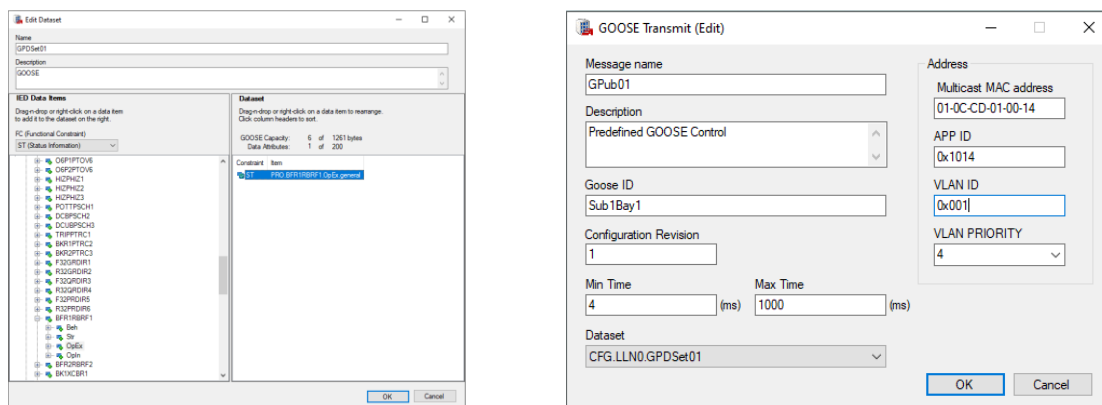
Edit Dataset

Name
GPDSet01

Description
GOOSE

IED Data Items
Drag-n-drop or right-click on a data item to add it to the dataset on the right.

FC (Functional Constraint)
ST (Status Information)

O6P1PTOV6
O6P2PTOV6
HIZPHIZ1
HIZPHIZ2
HIZPHIZ3
POTTPSCH1
DCBPSCH2
DCUBPSCH3
TRIPPTRC1
BKR1PTRC2
BKR2PTRC3
F32GRDIR1
R32GRDIR2
F32QRDIR3
R32QRDIR4
F32PRDIR5
R32PRDIR6
BFR1RBRF1
Beh
Str
OpEx
OpIn
BFR2RBRF2
BK1XCBR1

Dataset
Drag-n-drop or right-click on a data item to rearrange. Click column headers to sort.

GOOSE Capacity: 6 of 1261 bytes
Data Attributes: 1 of 200

| Constraint | Item |
|---|---|
| ST | PRO.BFR1RBRF1.OpEx.general |

OK
Cancel

GOOSE Transmit (Edit)

Message name
GPub01

Description
Predefined GOOSE Control

Goose ID
Sub1Bay1

Configuration Revision
1

Min Time
4
(ms)

Max Time
1000
(ms)

Dataset
CFG.LLN0.GPDSet01

Address
Multicast MAC address
01-0C-CD-01-00-14

APP ID
0x1014

VLAN ID
0x001

VLAN PRIORITY
4

OK
Cancel